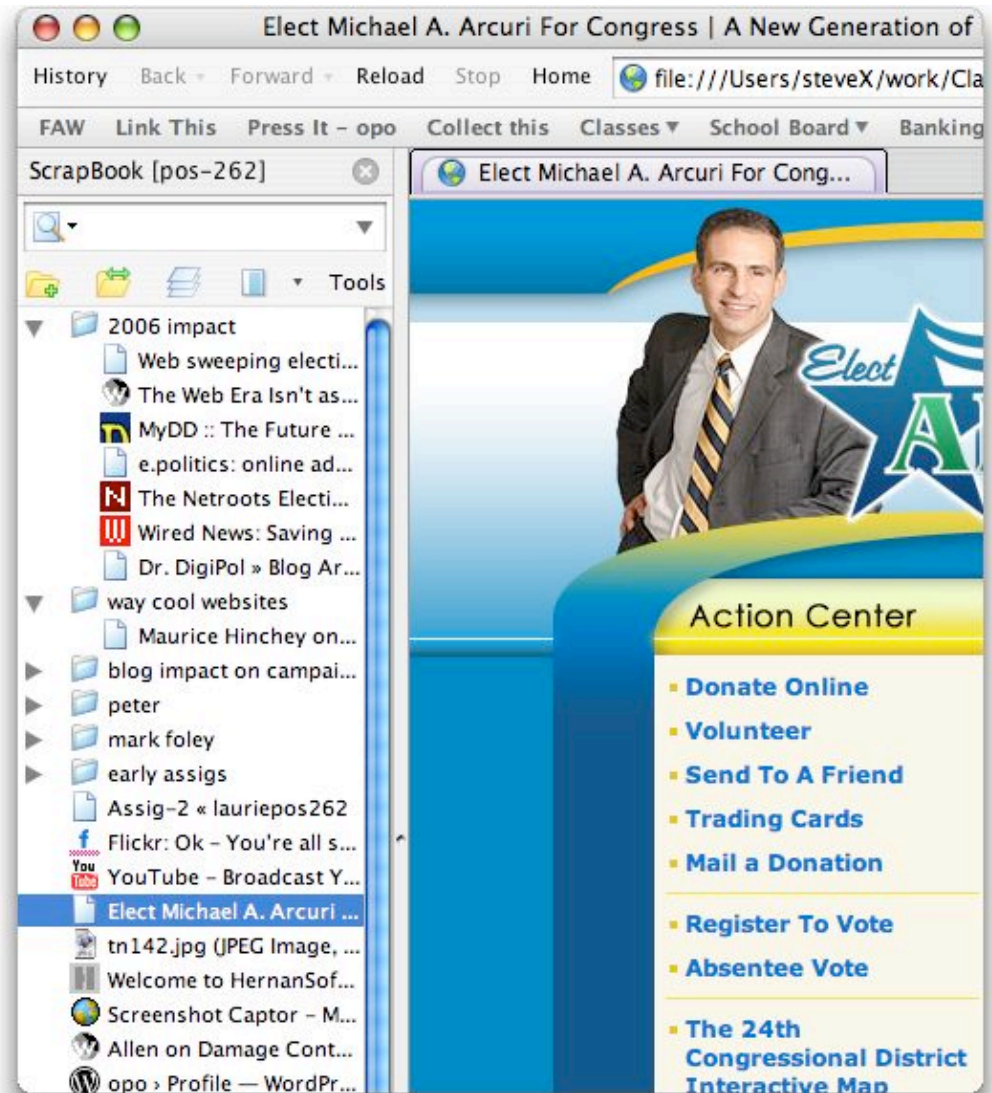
Elect Michael A. Arcuri For Congress | A New Generation of

History Back Forward Reload Stop Home file:///Users/steveX/work/Cla

FAW Link This Press It - opo Collect this Classes ▼ School Board ▼ Banking

ScrapBook [pos-262]

Tools

2006 impact
Web sweeping electi...
The Web Era Isn't as...
MyDD :: The Future ...
e.politics: online ad...
The Netroots Electi...
Wired News: Saving ...
Dr. DigiPol » Blog Ar...
way cool websites
Maurice Hinchey on...
blog impact on campai...
peter
mark foley
early assigs
Assig-2 « lauriepos262
Flickr: Ok - You're all s...
YouTube - Broadcast Y...
Elect Michael A. Arcuri ...
tn142.jpg (JPEG Image, ...
Welcome to HernanSof...
Screenshot Captor - M...
Allen on Damage Cont...
opo › Profile — WordPr...

Elect Michael A. Arcuri For Cong...

Elect

Action Center

Donate Online
Volunteer
Send To A Friend
Trading Cards
Mail a Donation
Register To Vote
Absentee Vote
The 24th Congressional District Interactive Map